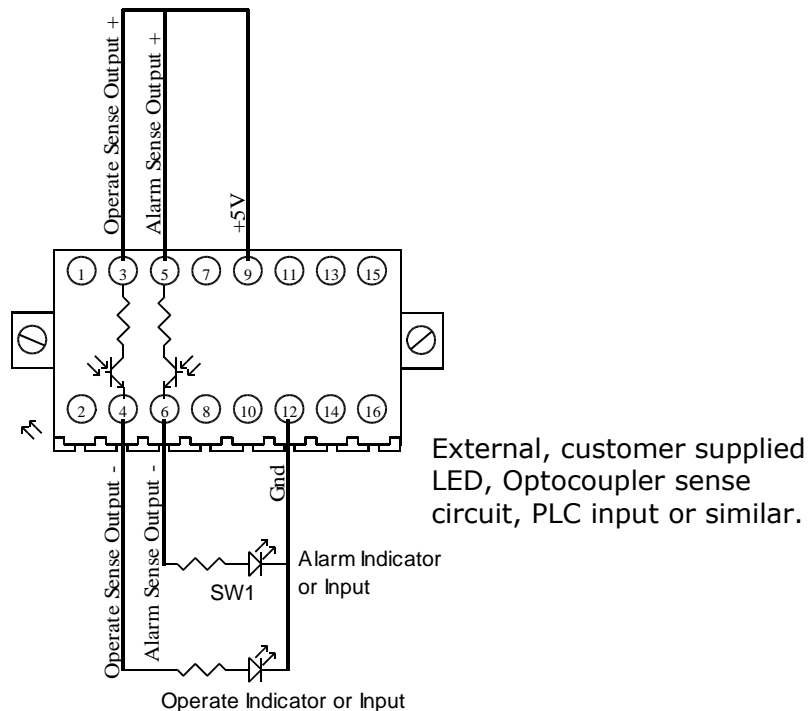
Operate Sense Output +
Alarm Sense Output +
+5V

1 3 5 7 9 11 13 15

2 4 6 8 10 12 14 16

Operate Sense Output -
Alarm Sense Output -
Gnd

External, customer supplied LED, Optocoupler sense circuit, PLC input or similar.

Alarm Indicator or Input

SW1

Operate Indicator or Input